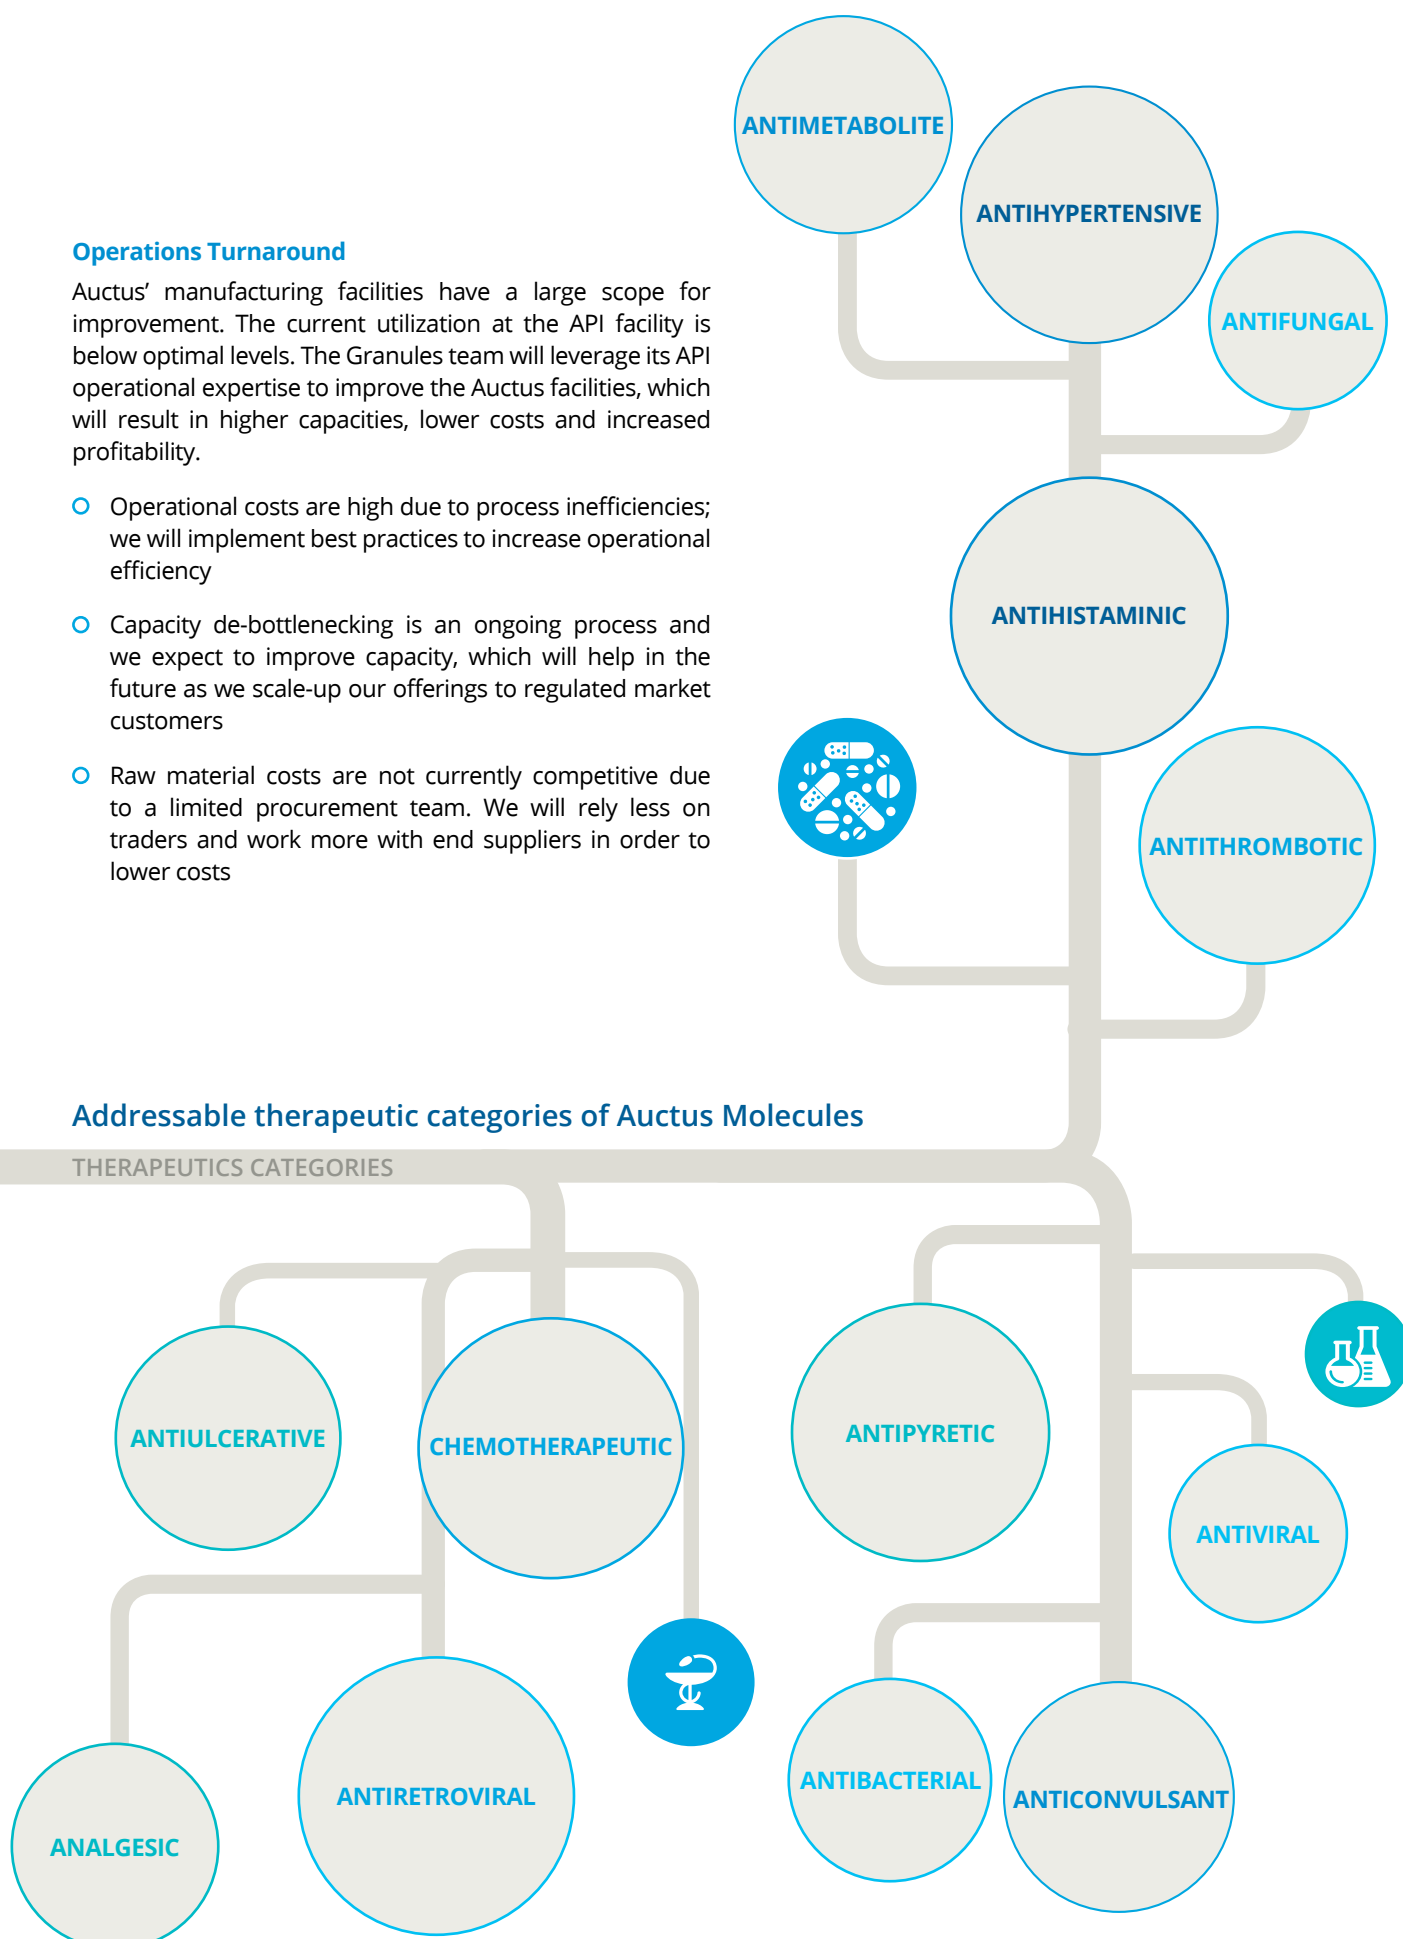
ANTIMETABOLITE

ANTIHYPERTENSIVE

ANTIFUNGAL

Operations Turnaround

Auctus' manufacturing facilities have a large scope for improvement. The current utilization at the API facility is below optimal levels. The Granules team will leverage its API operational expertise to improve the Auctus facilities, which will result in higher capacities, lower costs and increased profitability.

Operational costs are high due to process inefficiencies; we will implement best practices to increase operational efficiency

Capacity de-bottlenecking is an ongoing process and we expect to improve capacity, which will help in the future as we scale-up our offerings to regulated market customers

Raw material costs are not currently competitive due to a limited procurement team. We will rely less on traders and work more with end suppliers in order to lower costs

ANTIHISTAMINIC

ANTITHROMBOTIC

Addressable therapeutic categories of Auctus Molecules

THERAPEUTICS CATEGORIES

ANTIULCERATIVE

CHEMOTHERAPEUTIC

ANTIPYRETIC

ANTIVIRAL

ANALGESIC

ANTIRETROVIRAL

ANTIBACTERIAL

ANTICONVULSANT